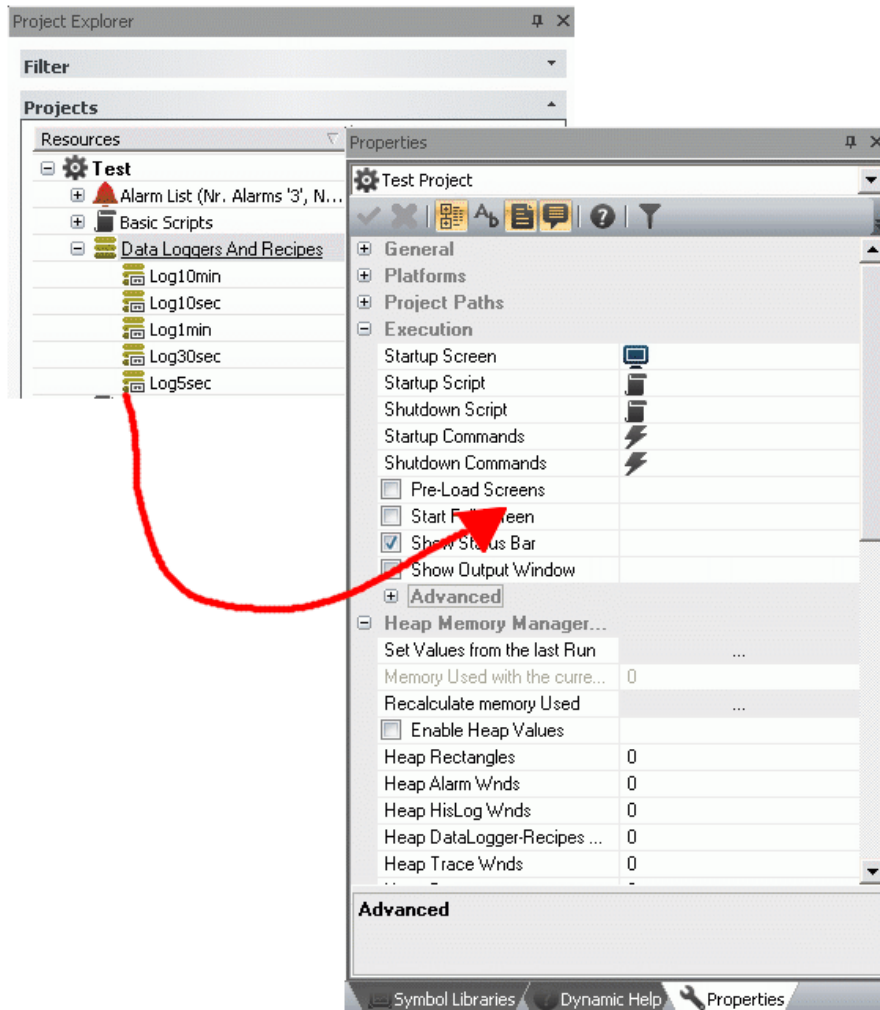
Project Explorer

Filter

Projects

Resources

Test

Alarm List (Nr. Alarms '3', N...

Basic Scripts

Data Loggers And Recipes

Log10min

Log10sec

Log1min

Log30sec

Log5sec

Properties

Test Project

General

Platforms

Project Paths

Execution

| Startup Screen | |
|---|---|
| Startup Script | |
| Shutdown Script | |
| Startup Commands | |
| Shutdown Commands | |
| Pre-Load Screens | |
| Start F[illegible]een | |
| Show St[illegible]s Bar | |
| Show Output Window | |

Advanced

Heap Memory Manager...

| Set Values from the last Run | ... |
|---|---|
| Memory Used with the curre... | 0 |
| Recalculate memory Used | ... |
| Enable Heap Values | |
| Heap Rectangles | 0 |
| Heap Alarm Wnds | 0 |
| Heap HisLog Wnds | 0 |
| Heap DataLogger-Recipes ... | 0 |
| Heap Trace Wnds | 0 |

Advanced

Symbol Libraries

Dynamic Help

Properties